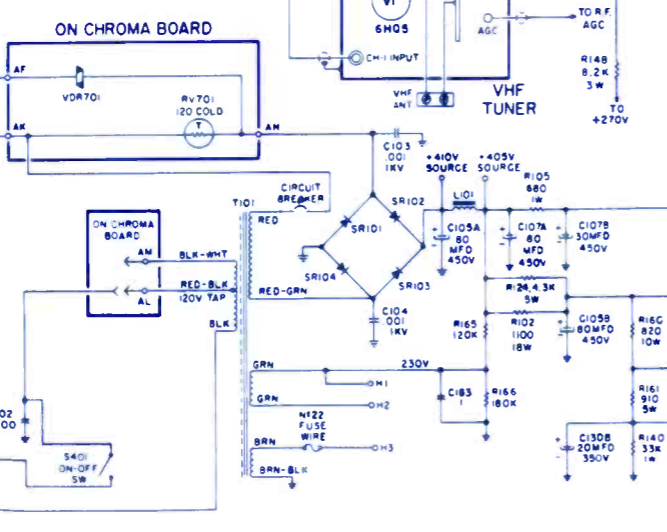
ON CHROMA BOARD

AF
VDR701
RV701
120 COLD
AK
AM

V1
6HQ5
CH-1 INPUT
AGC
VHF ANT
VHF
TUNER
TO R.F. AGC
R148
8.2K
3W
TO +270V

C103
.001
1KV
+410V SOURCE
+405V SOURCE
R105
680
1W
L101
C105A
80
MFD
450V
C107A
80
MFD
450V
C107B
30MFD
450V

T101
CIRCUIT BREAKER
RED
SR101
SR102
SR104
SR103
RED-GRN
C104
.001
1KV

ON CHROMA BOARD
AM
AL
BLK-WHT
RED-BLK
120V TAP
BLK

R124 4.3K
5W
R165
120K
R102
1100
18W
C105B
80MFD
450V
R16
820
10W

GRN
230V
H1
C183
1
R166
180K
GRN
H2
N122
FUSE
WIRE
BRN
H3
BRN-BLK
R161
910
5W
C130B
20MFD
350V
R140
33K
1W

02
00
S401
ON-OFF
SW